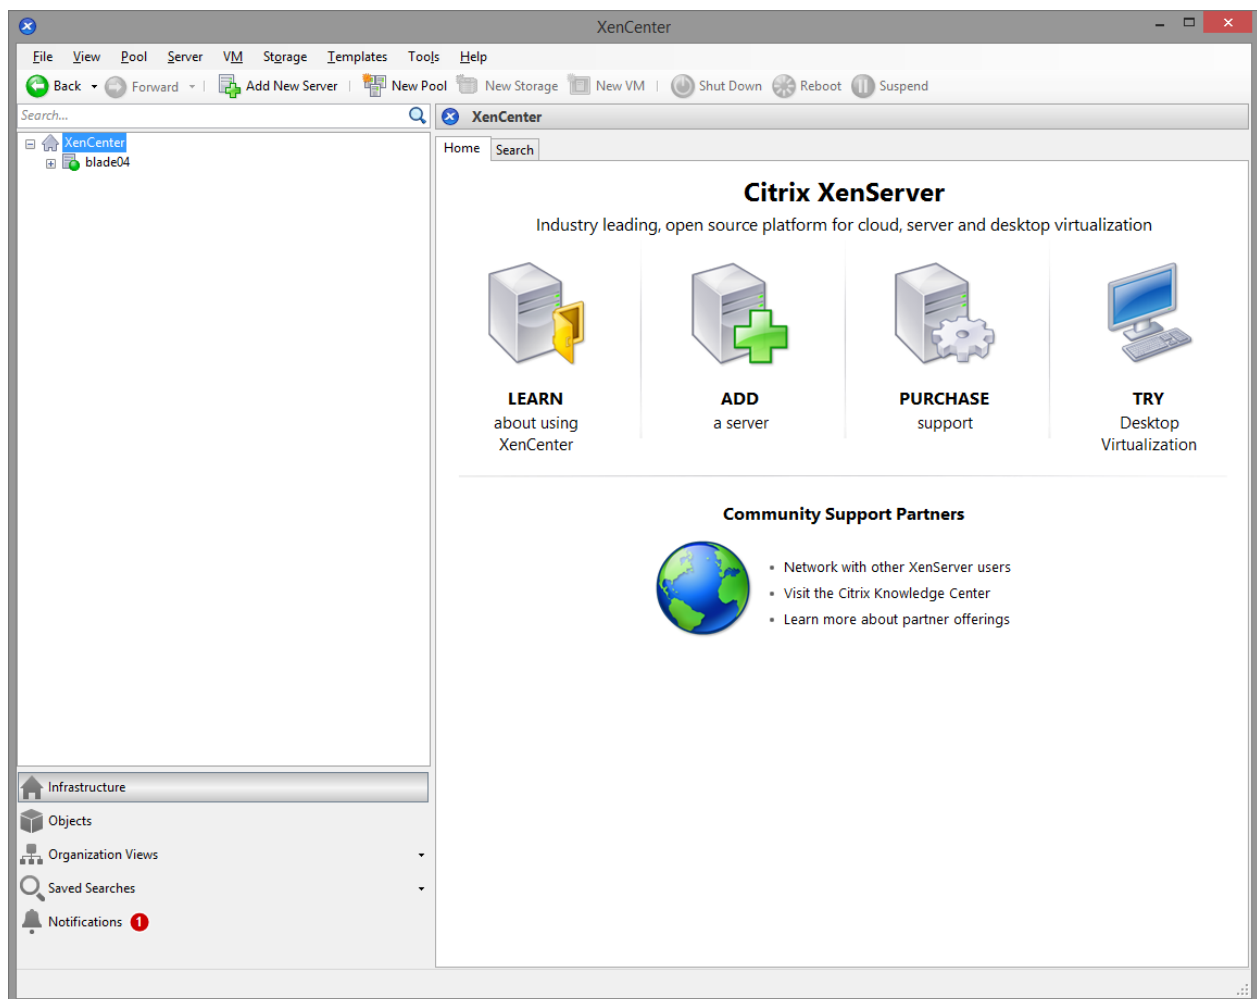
XenCenter

File View Pool Server VM Storage Templates Tools Help

Back Forward Add New Server New Pool New Storage New VM Shut Down Reboot Suspend

Search...

XenCenter
blade04

XenCenter

Home Search

Citrix XenServer

Industry leading, open source platform for cloud, server and desktop virtualization

LEARN
about using XenCenter

ADD
a server

PURCHASE
support

TRY
Desktop Virtualization

Community Support Partners

- Network with other XenServer users
- Visit the Citrix Knowledge Center
- Learn more about partner offerings

Infrastructure
Objects
Organization Views
Saved Searches
Notifications 1